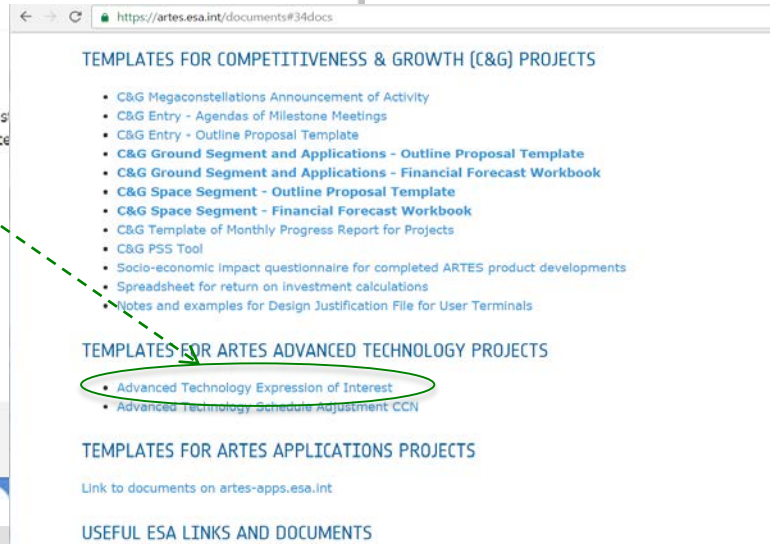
https://artes.esa.int/documents#34docs

TEMPLATES FOR COMPETITIVENESS & GROWTH (C&G) PROJECTS

- C&G Megaconstellations Announcement of Activity
- C&G Entry - Agendas of Milestone Meetings
- C&G Entry - Outline Proposal Template
- C&G Ground Segment and Applications - Outline Proposal Template
- C&G Ground Segment and Applications - Financial Forecast Workbook
- C&G Space Segment - Outline Proposal Template
- C&G Space Segment - Financial Forecast Workbook
- C&G Template of Monthly Progress Report for Projects
- C&G PSS Tool
- Socio-economic impact questionnaire for completed ARTES product developments
- Spreadsheet for return on investment calculations
- Notes and examples for Design Justification File for User Terminals

TEMPLATES FOR ARTES ADVANCED TECHNOLOGY PROJECTS

- Advanced Technology Expression of Interest
- Advanced Technology Schedule Adjustment CCN

TEMPLATES FOR ARTES APPLICATIONS PROJECTS

Link to documents on artes-apps.esa.int

USEFUL ESA LINKS AND DOCUMENTS